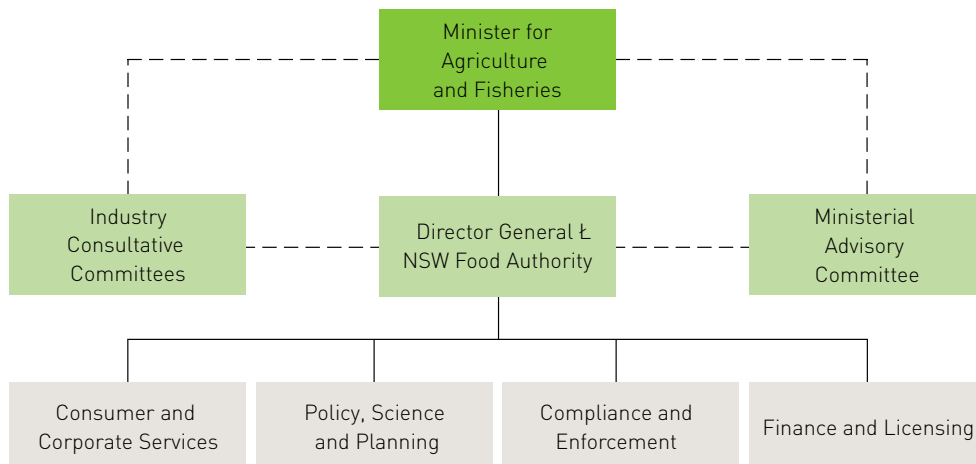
Minister for Agriculture and Fisheries

Industry Consultative Committees

Director General Ł NSW Food Authority

Ministerial Advisory Committee

Consumer and Corporate Services

Policy, Science and Planning

Compliance and Enforcement

Finance and Licensing